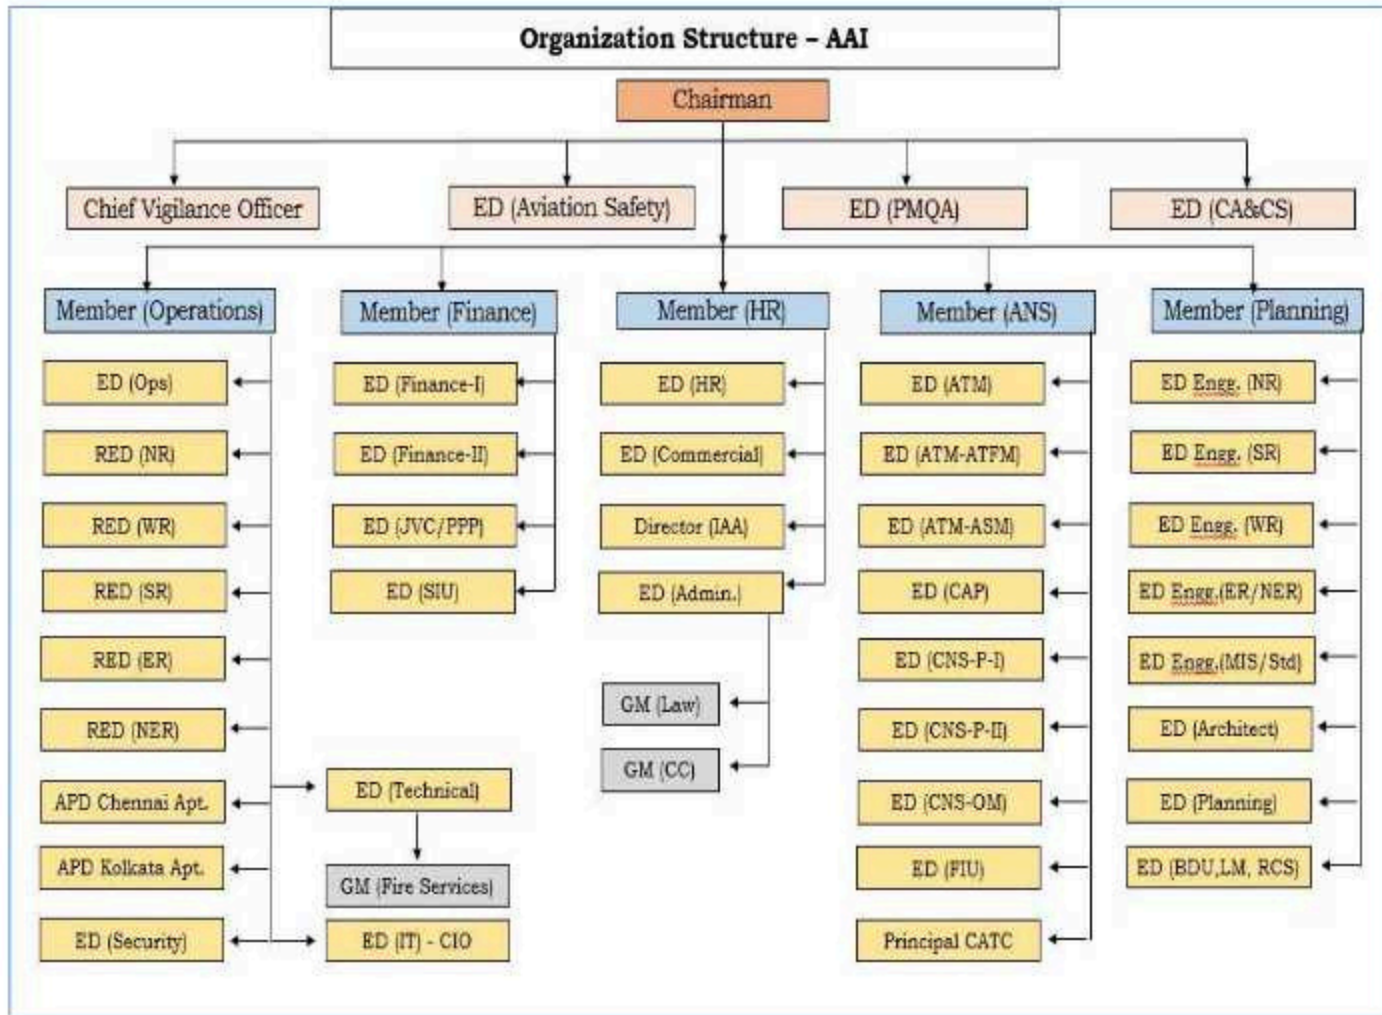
Organization Structure – AAI

Chairman

Chief Vigilance Officer

ED (Aviation Safety)

ED (PMQA)

ED (CA&CS)

Member (Operations)

ED (Ops)

RED (NR)

RED (WR)

RED (SR)

RED (ER)

RED (NER)

APD Chennai Apt.

APD Kolkata Apt.

ED (Security)

ED (Technical)

GM (Fire Services)

ED (IT) - CIO

Member (Finance)

ED (Finance-I)

ED (Finance-II)

ED (JVC/PPP)

ED (SIU)

Member (HR)

ED (HR)

ED (Commercial)

Director (IAA)

ED (Admin.)

GM (Law)

GM (CC)

Member (ANS)

ED (ATM)

ED (ATM-ATFM)

ED (ATM-ASM)

ED (CAP)

ED (CNS-P-I)

ED (CNS-P-II)

ED (CNS-OM)

ED (FIU)

Principal CATC

Member (Planning)

ED Engg. (NR)

ED Engg. (SR)

ED Engg. (WR)

ED Engg.(ER/NER)

ED Engg.(MIS/Std)

ED (Architect)

ED (Planning)

ED (BDU,LM, RCS)